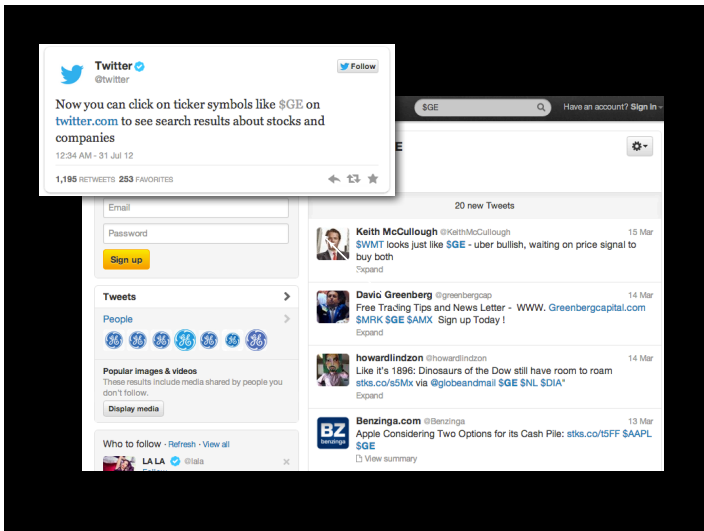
Twitter
@twitter
Follow

Now you can click on ticker symbols like $GE on twitter.com to see search results about stocks and companies

12:34 AM - 31 Jul 12

1,195 RETWEETS 253 FAVORITES

$GE
Have an account? Sign in

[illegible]E

Email
Password
Sign up

Tweets
People

Popular images & videos
These results include media shared by people you don't follow.
Display media

Who to follow · Refresh · View all
LA LA @lala
Follow

20 new Tweets

Keith McCullough @KeithMcCullough 15 Mar
$WMT looks just like $GE - uber bullish, waiting on price signal to buy both
Expand

David Greenberg @greenbergcap 14 Mar
Free Trading Tips and News Letter - WWW. Greenbergcapital.com $MRK $GE $AMX Sign up Today !
Expand

howardlindzon @howardlindzon 14 Mar
Like it's 1896: Dinosaurs of the Dow still have room to roam stks.co/s5Mx via @globeandmail $GE $NL $DIA"
Expand

Benzinga.com @Benzinga 14 Mar
Apple Considering Two Options for its Cash Pile: stks.co/t5FF $AAPL $GE
View summary

BZ
benzinga